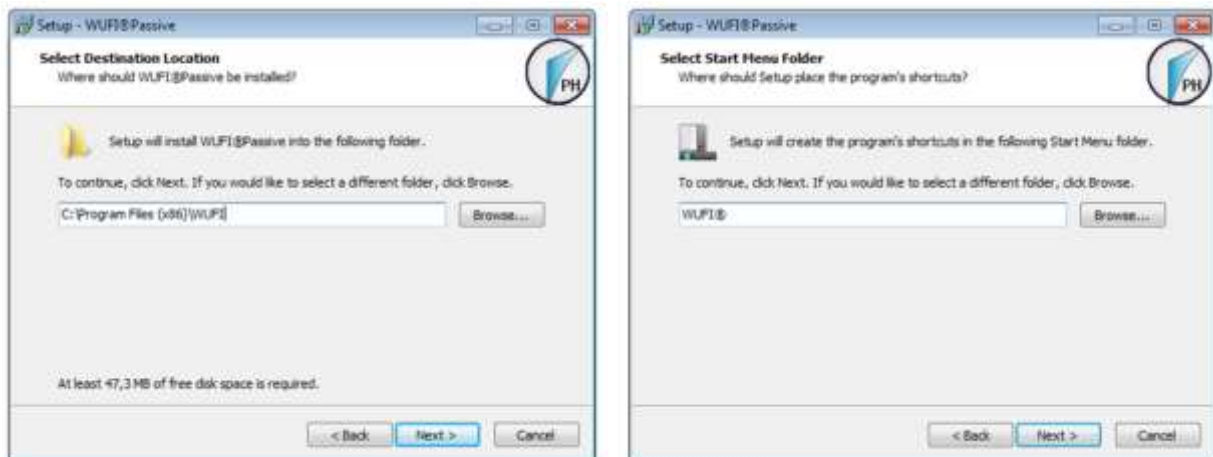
Setup - WUFI®Passive

Select Destination Location
Where should WUFI®Passive be installed?

PH

Setup will install WUFI®Passive into the following folder.

To continue, click Next. If you would like to select a different folder, click Browse.

C:\Program Files (x86)\WUFI

Browse...

At least 47,3 MB of free disk space is required.

< Back

Next >

Cancel

Setup - WUFI®Passive

Select Start Menu Folder
Where should Setup place the program's shortcuts?

PH

Setup will create the program's shortcuts in the following Start Menu folder.

To continue, click Next. If you would like to select a different folder, click Browse.

WUFI®

Browse...

< Back

Next >

Cancel